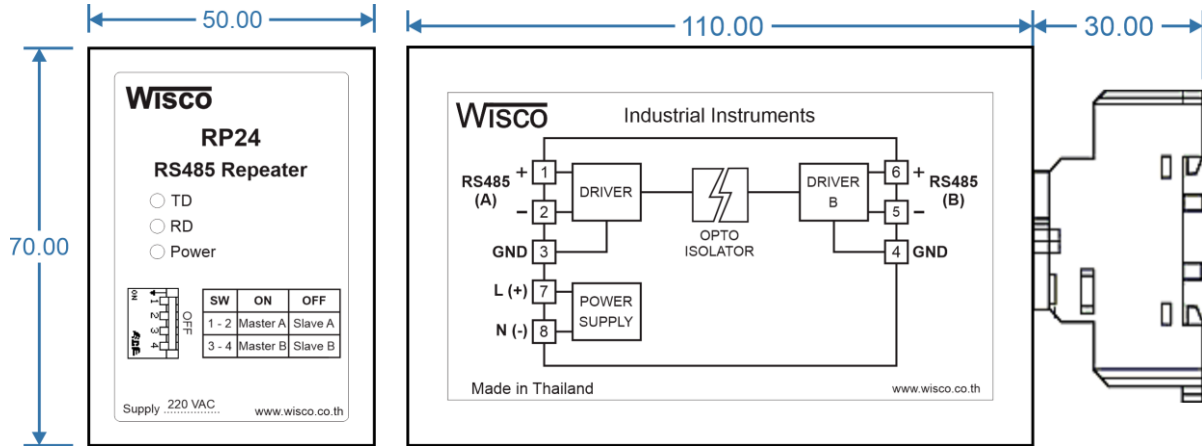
50.00

110.00

30.00

70.00

Wisco
RP24
RS485 Repeater
TD
RD
Power

ON
1 2 3 4
OFF

| SW | ON | OFF |
|---|---|---|
| 1 - 2 | Master A | Slave A |
| 3 - 4 | Master B | Slave B |

Supply 220 VAC
www.wisco.co.th

Wisco
Industrial Instruments

RS485 (A)
+ 1
– 2
GND 3
DRIVER
OPTO ISOLATOR
DRIVER B
6 +
5 –
RS485 (B)
4 GND
L (+) 7
N (-) 8
POWER SUPPLY

Made in Thailand
www.wisco.co.th